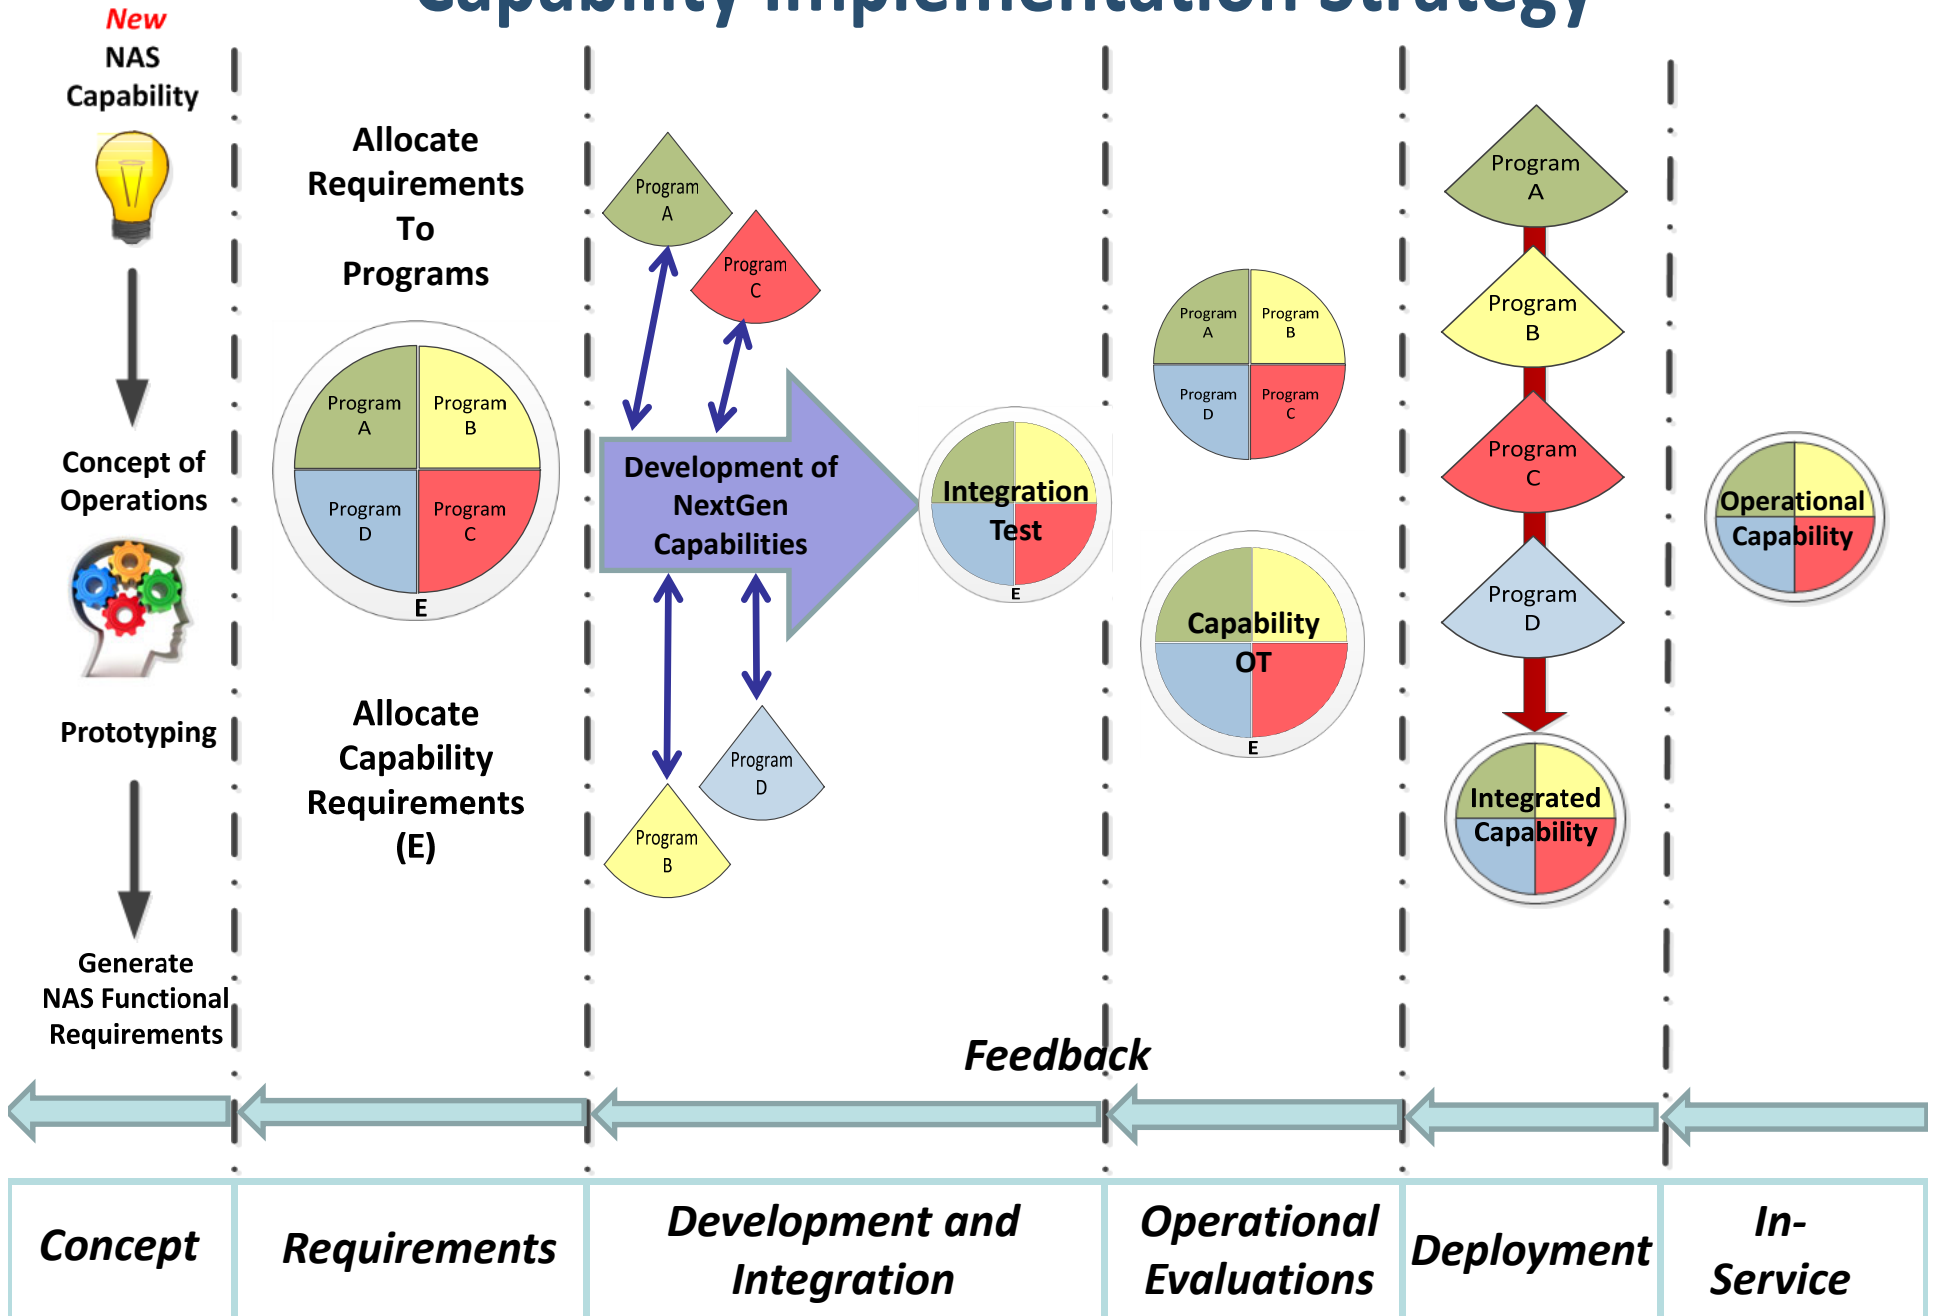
Capability Implementation Strategy

New
NAS
Capability

Concept of
Operations

Prototyping

Generate
NAS Functional
Requirements

Allocate
Requirements
To
Programs

Program A
Program B
Program D
Program C
E

Allocate
Capability
Requirements
(E)

Program A
Program C
Development of
NextGen
Capabilities
Program D
Program B

Integration
Test
E

Program A
Program B
Program D
Program C

Capability
OT
E

Program A
Program B
Program C
Program D
Integrated
Capability

Operational
Capability

Feedback

| Concept | Requirements | Development and Integration | Operational Evaluations | Deployment | In-Service |
|---|---|---|---|---|---|